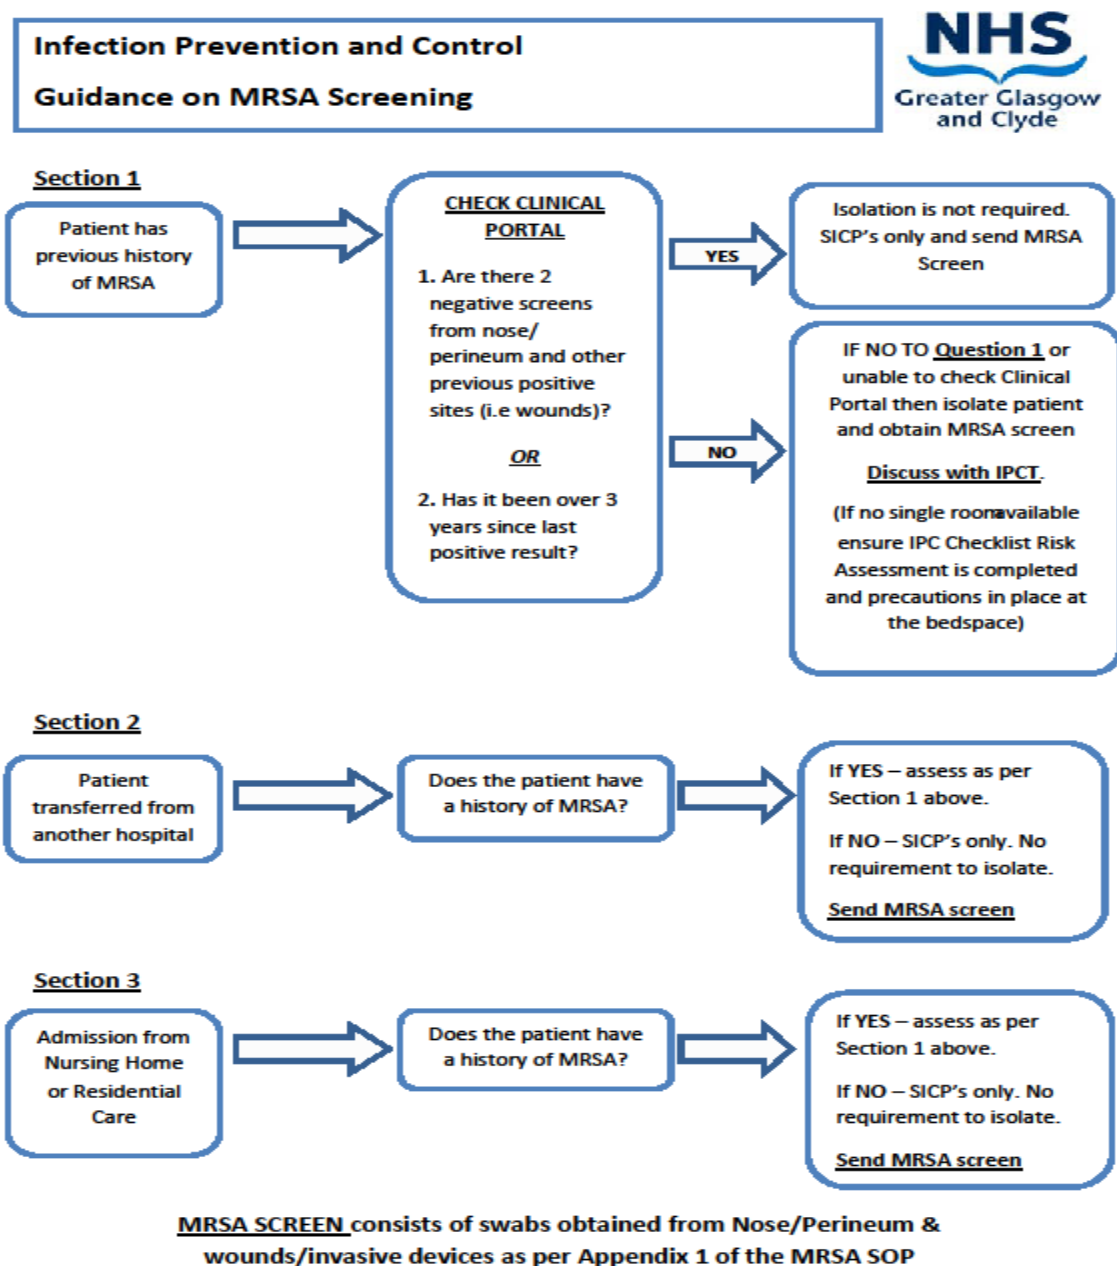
Infection Prevention and Control

Guidance on MRSA Screening

NHS
Greater Glasgow and Clyde

Section 1

Patient has previous history of MRSA

CHECK CLINICAL PORTAL

1. Are there 2 negative screens from nose/ perineum and other previous positive sites (i.e wounds)?

OR

2. Has it been over 3 years since last positive result?

YES

Isolation is not required. SICP's only and send MRSA Screen

NO

IF NO TO Question 1 or unable to check Clinical Portal then isolate patient and obtain MRSA screen

Discuss with IPCT.

(If no single roomavailable ensure IPC Checklist Risk Assessment is completed and precautions in place at the bedspace)

Section 2

Patient transferred from another hospital

Does the patient have a history of MRSA?

If YES – assess as per Section 1 above.

If NO – SICP's only. No requirement to isolate.

Send MRSA screen

Section 3

Admission from Nursing Home or Residential Care

Does the patient have a history of MRSA?

If YES – assess as per Section 1 above.

If NO – SICP's only. No requirement to isolate.

Send MRSA screen

MRSA SCREEN consists of swabs obtained from Nose/Perineum & wounds/invasive devices as per Appendix 1 of the MRSA SOP